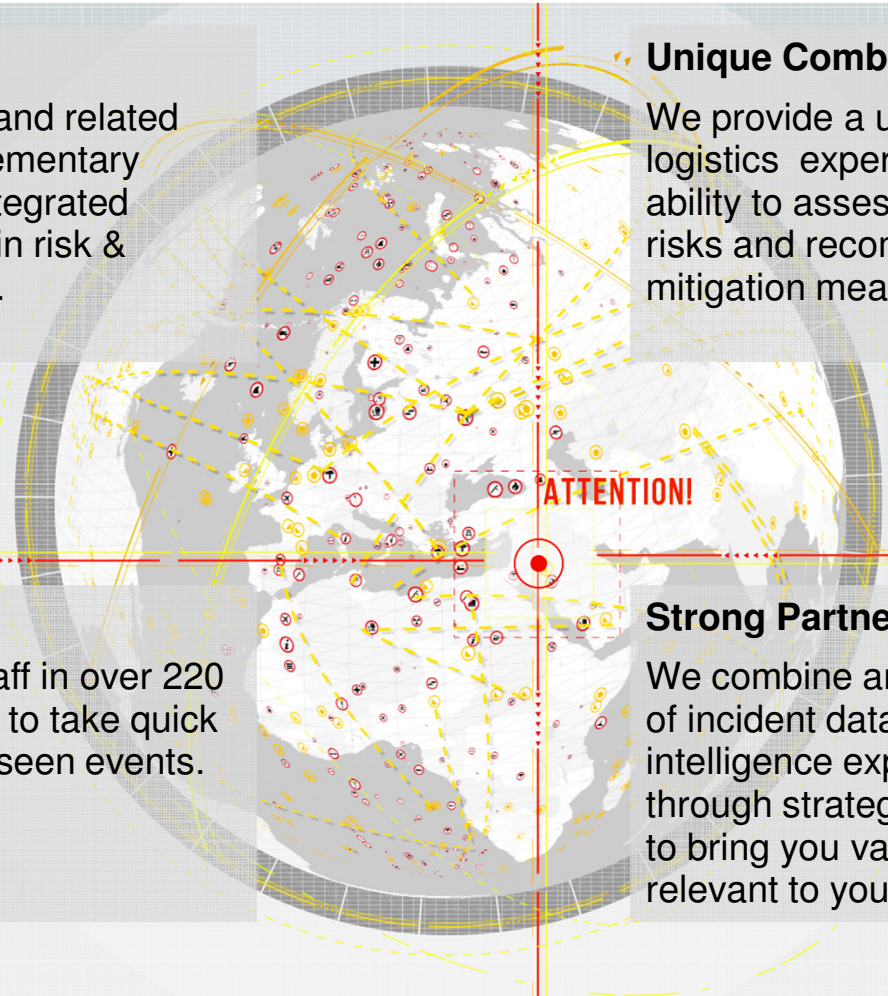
and related
ementary
tegrated
in risk &
.

aff in over 220
to take quick
seen events.

Unique Comb

We provide a u
logistics exper
ability to asses
risks and recor
mitigation mea

ATTENTION!

Strong Partne

We combine ar
of incident data
intelligence exp
through strateg
to bring you va
relevant to you